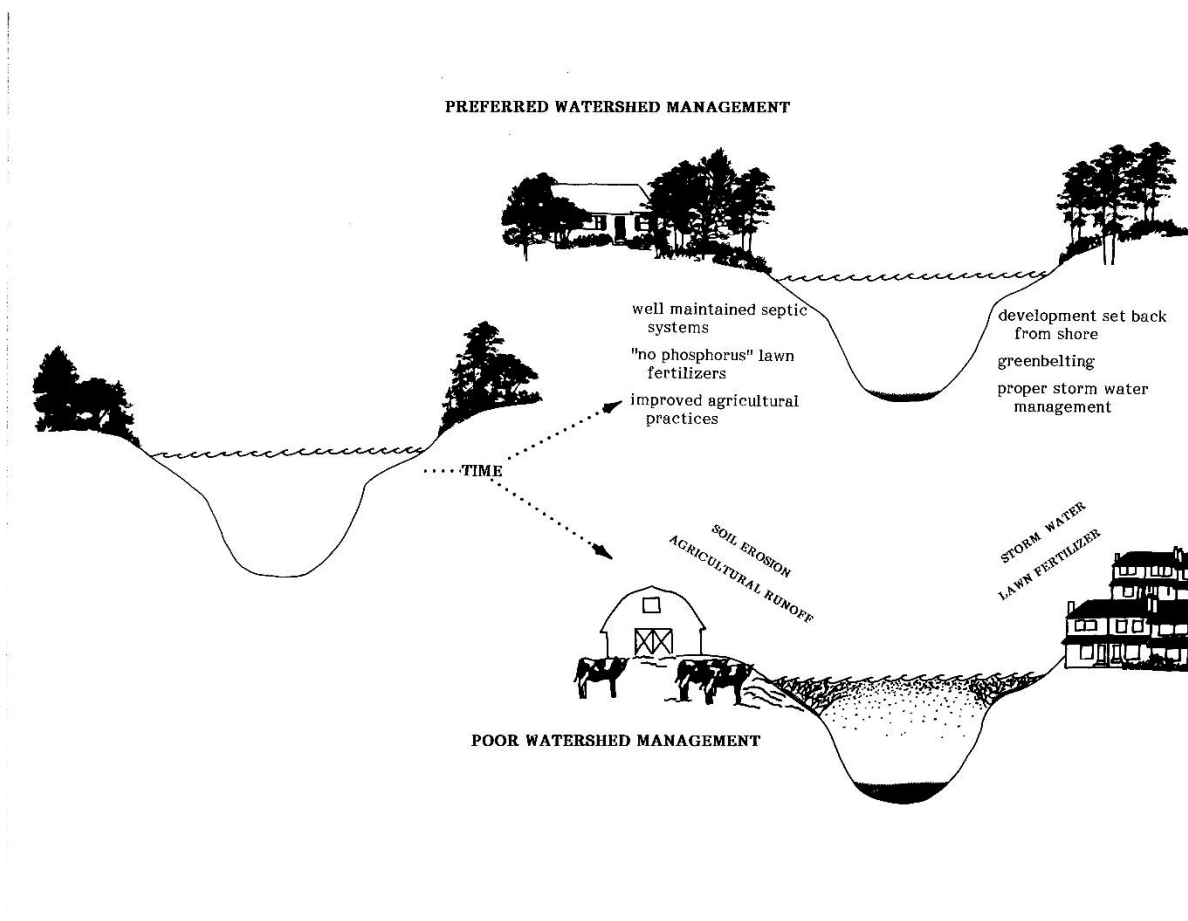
PREFERRED WATERSHED MANAGEMENT

well maintained septic systems

"no phosphorus" lawn fertilizers

improved agricultural practices

development set back from shore

greenbelting

proper storm water management

TIME

SOIL EROSION

AGRICULTURAL RUNOFF

STORM WATER

LAWN FERTILIZER

POOR WATERSHED MANAGEMENT